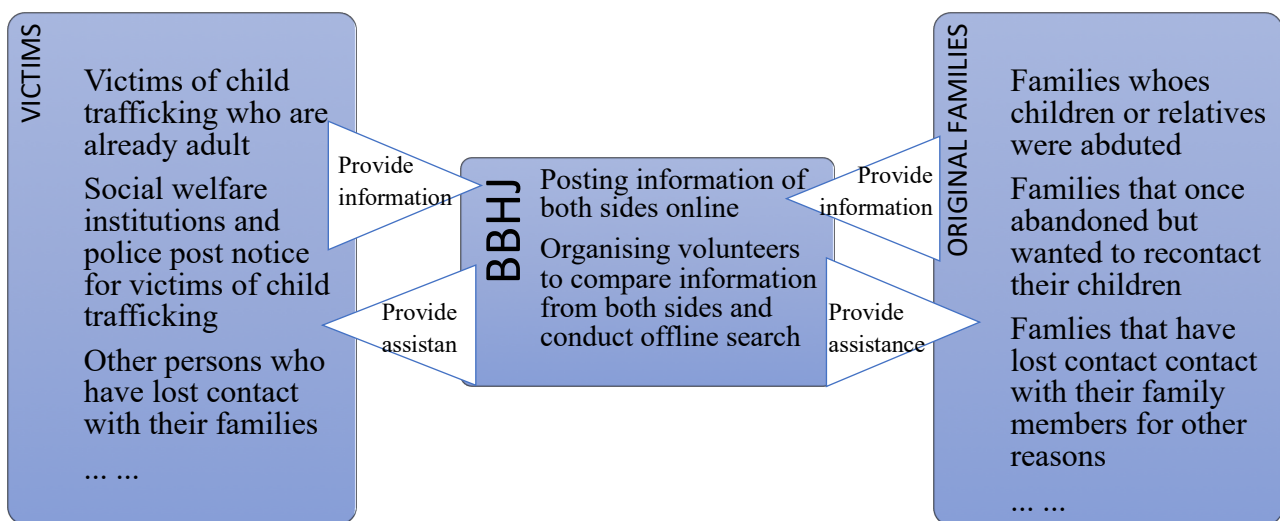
VICTIMS

Victims of child trafficking who are already adult

Social welfare institutions and police post notice for victims of child trafficking

Other persons who have lost contact with their families

... ...

Provide information

Provide assistan

BBHJ

Posting information of both sides online

Organising volunteers to compare information from both sides and conduct offline search

Provide information

Provide assistance

ORIGINAL FAMILIES

Families whoes children or relatives were abduted

Families that once abandoned but wanted to recontact their children

Famlies that have lost contact contact with their family members for other reasons

... ...